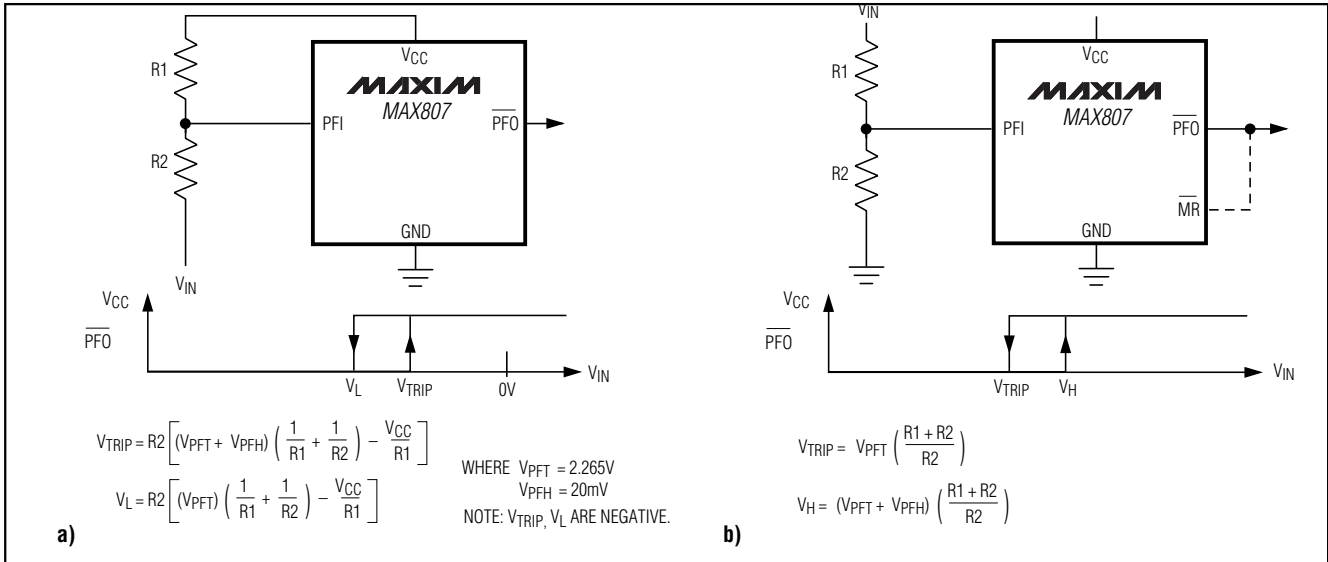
R1
R2
$V_{CC}$
MAXIM
MAX807
PFI
$\overline{PFO}$
GND
$V_{IN}$

$V_{CC}$
$\overline{PFO}$
$V_L$
$V_{TRIP}$
0V
$V_{IN}$

$V_{TRIP} = R2\left[(V_{PFT} + V_{PFH})\left(\frac{1}{R1} + \frac{1}{R2}\right) - \frac{V_{CC}}{R1}\right]$

$V_L = R2\left[(V_{PFT})\left(\frac{1}{R1} + \frac{1}{R2}\right) - \frac{V_{CC}}{R1}\right]$

WHERE $V_{PFT} = 2.265V$
$V_{PFH} = 20mV$
NOTE: $V_{TRIP}$, $V_L$ ARE NEGATIVE.

a)

$V_{IN}$
R1
R2
$V_{CC}$
MAXIM
MAX807
PFI
$\overline{PFO}$
$\overline{MR}$
GND

$V_{CC}$
$\overline{PFO}$
$V_{TRIP}$
$V_H$
$V_{IN}$

$V_{TRIP} = V_{PFT}\left(\frac{R1 + R2}{R2}\right)$

$V_H = (V_{PFT} + V_{PFH})\left(\frac{R1 + R2}{R2}\right)$

b)